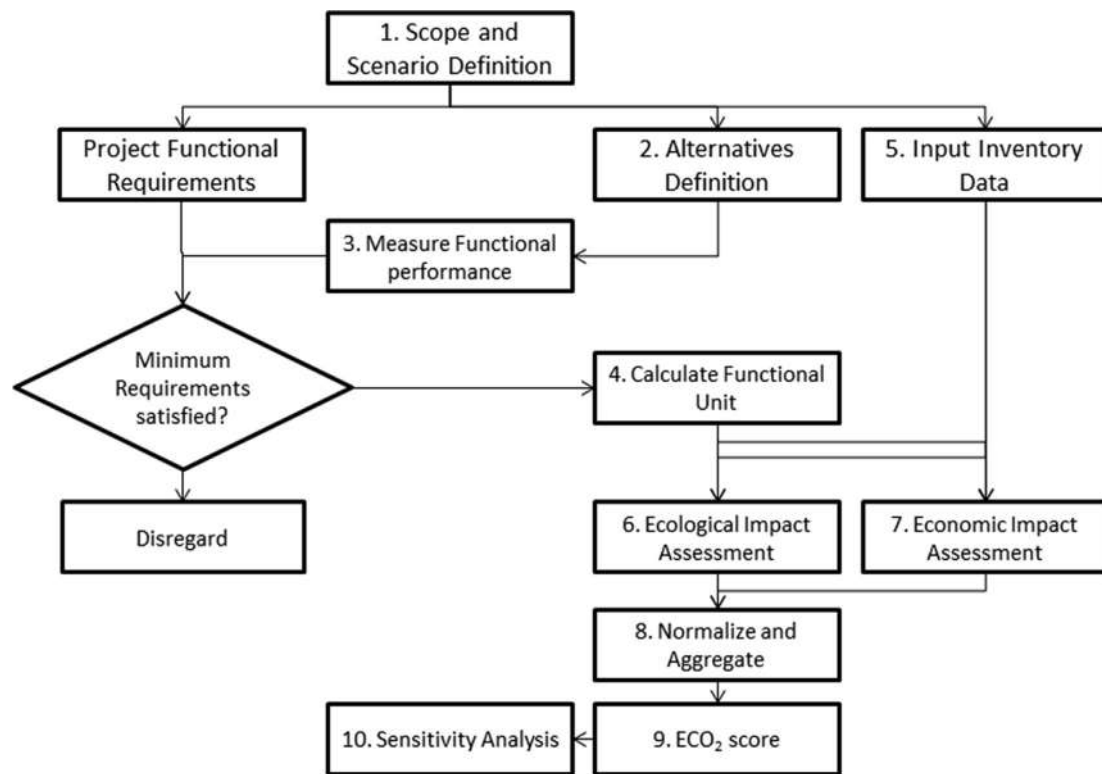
1. Scope and Scenario Definition

Project Functional Requirements

2. Alternatives Definition

5. Input Inventory Data

3. Measure Functional performance

Minimum Requirements satisfied?

4. Calculate Functional Unit

Disregard

6. Ecological Impact Assessment

7. Economic Impact Assessment

8. Normalize and Aggregate

10. Sensitivity Analysis

9. $ECO_2$ score